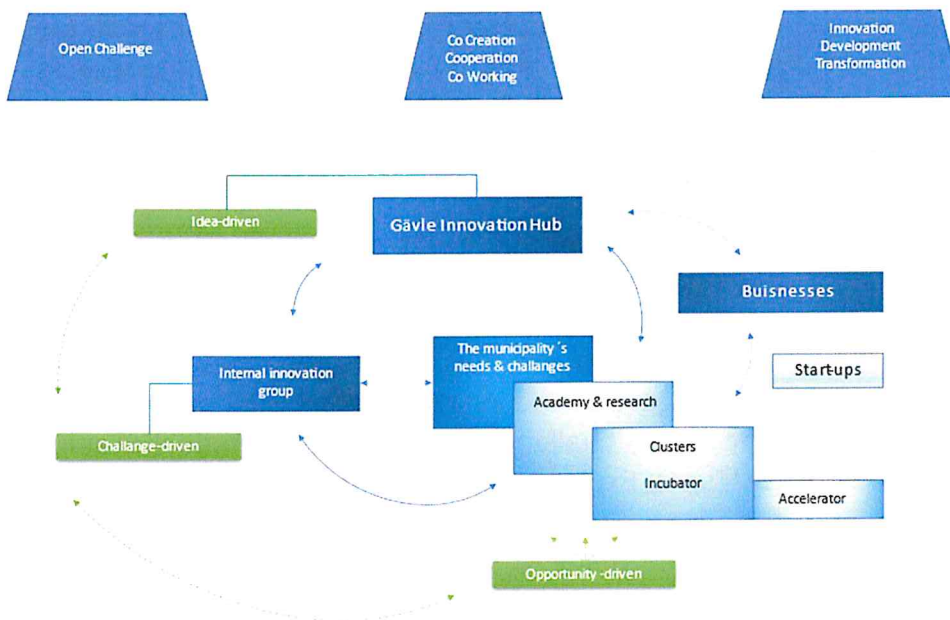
Open Challenge

Co Creation
Cooperation
Co Working

Innovation
Development
Transformation

Idea-driven

Gävle Innovation Hub

Buisnesses

Internal innovation group

The municipality´s needs & challanges

Start-ups

Academy & research

Challange-driven

Clusters

Incubator

Accelerator

Opportunity -driven